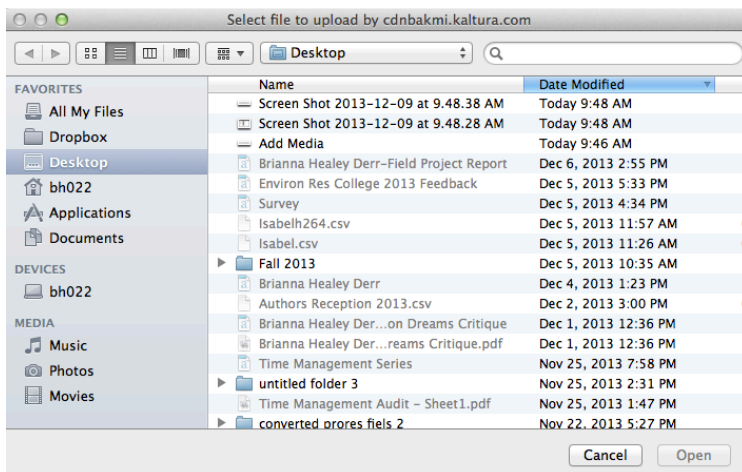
Select file to upload by cdnbakmi.kaltura.com

Desktop

FAVORITES
All My Files
Dropbox
Desktop
bh022
Applications
Documents

DEVICES
bh022

MEDIA
Music
Photos
Movies

| Name | Date Modified |
|---|---|
| Screen Shot 2013-12-09 at 9.48.38 AM | Today 9:48 AM |
| Screen Shot 2013-12-09 at 9.48.28 AM | Today 9:48 AM |
| Add Media | Today 9:46 AM |
| Brianna Healey Derr-Field Project Report | Dec 6, 2013 2:55 PM |
| Environ Res College 2013 Feedback | Dec 5, 2013 5:33 PM |
| Survey | Dec 5, 2013 4:34 PM |
| Isabelh264.csv | Dec 5, 2013 11:57 AM |
| Isabel.csv | Dec 5, 2013 11:26 AM |
| Fall 2013 | Dec 5, 2013 10:35 AM |
| Brianna Healey Derr | Dec 4, 2013 1:23 PM |
| Authors Reception 2013.csv | Dec 2, 2013 3:00 PM |
| Brianna Healey Der...on Dreams Critique | Dec 1, 2013 12:36 PM |
| Brianna Healey Der...reams Critique.pdf | Dec 1, 2013 12:36 PM |
| Time Management Series | Nov 25, 2013 7:58 PM |
| untitled folder 3 | Nov 25, 2013 2:31 PM |
| Time Management Audit - Sheet1.pdf | Nov 25, 2013 1:47 PM |
| converted prores fiels 2 | Nov 22, 2013 5:27 PM |

Cancel
Open